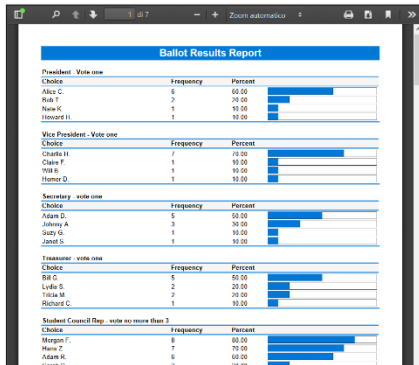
1 di 7 — + Zoom automatico

Ballot Results Report

President - Vote one

| Choice | Frequency | Percent |
|---|---|---|
| Alice C. | 6 | 60.00 |
| Bob T. | 2 | 20.00 |
| Nate K. | 1 | 10.00 |
| Howard H. | 1 | 10.00 |

Vice President - Vote one

| Choice | Frequency | Percent |
|---|---|---|
| Charlie H. | 7 | 70.00 |
| Claire F. | 1 | 10.00 |
| Will B. | 1 | 10.00 |
| Homer D. | 1 | 10.00 |

Secretary - vote one

| Choice | Frequency | Percent |
|---|---|---|
| Adam D. | 5 | 50.00 |
| Johnny A. | 3 | 30.00 |
| Suzy G. | 1 | 10.00 |
| Janet S. | 1 | 10.00 |

Treasurer - vote one

| Choice | Frequency | Percent |
|---|---|---|
| Bill C. | 5 | 50.00 |
| Lydia S. | 2 | 20.00 |
| Tricia M. | 2 | 20.00 |
| Richard C. | 1 | 10.00 |

Student Council Rep - vote no more than 3

| Choice | Frequency | Percent |
|---|---|---|
| Morgan F. | 8 | 80.00 |
| Hans Z. | 7 | 70.00 |
| Adam R. | 6 | 60.00 |
| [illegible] | | |